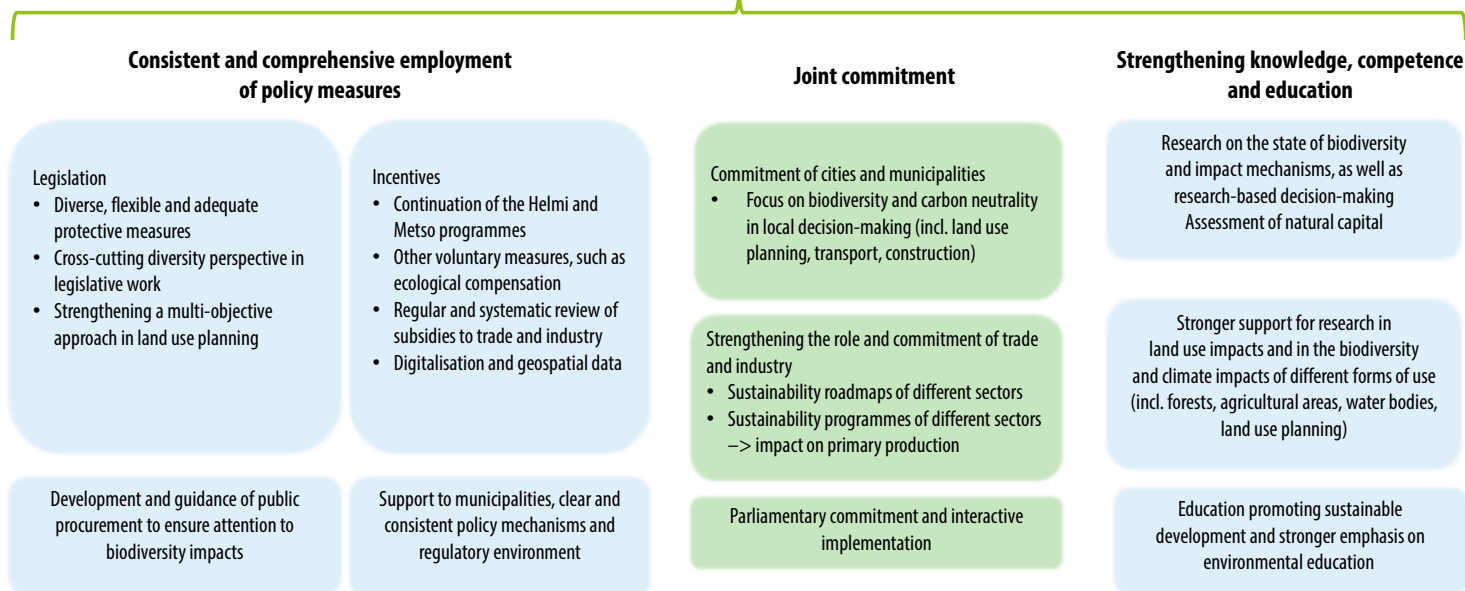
Consistent and comprehensive employment of policy measures

Legislation
• Diverse, flexible and adequate protective measures
• Cross-cutting diversity perspective in legislative work
• Strengthening a multi-objective approach in land use planning

Incentives
• Continuation of the Helmi and Metso programmes
• Other voluntary measures, such as ecological compensation
• Regular and systematic review of subsidies to trade and industry
• Digitalisation and geospatial data

Development and guidance of public procurement to ensure attention to biodiversity impacts

Support to municipalities, clear and consistent policy mechanisms and regulatory environment

Joint commitment

Commitment of cities and municipalities
• Focus on biodiversity and carbon neutrality in local decision-making (incl. land use planning, transport, construction)

Strengthening the role and commitment of trade and industry
• Sustainability roadmaps of different sectors
• Sustainability programmes of different sectors –> impact on primary production

Parliamentary commitment and interactive implementation

Strengthening knowledge, competence and education

Research on the state of biodiversity and impact mechanisms, as well as research-based decision-making
Assessment of natural capital

Stronger support for research in land use impacts and in the biodiversity and climate impacts of different forms of use (incl. forests, agricultural areas, water bodies, land use planning)

Education promoting sustainable development and stronger emphasis on environmental education